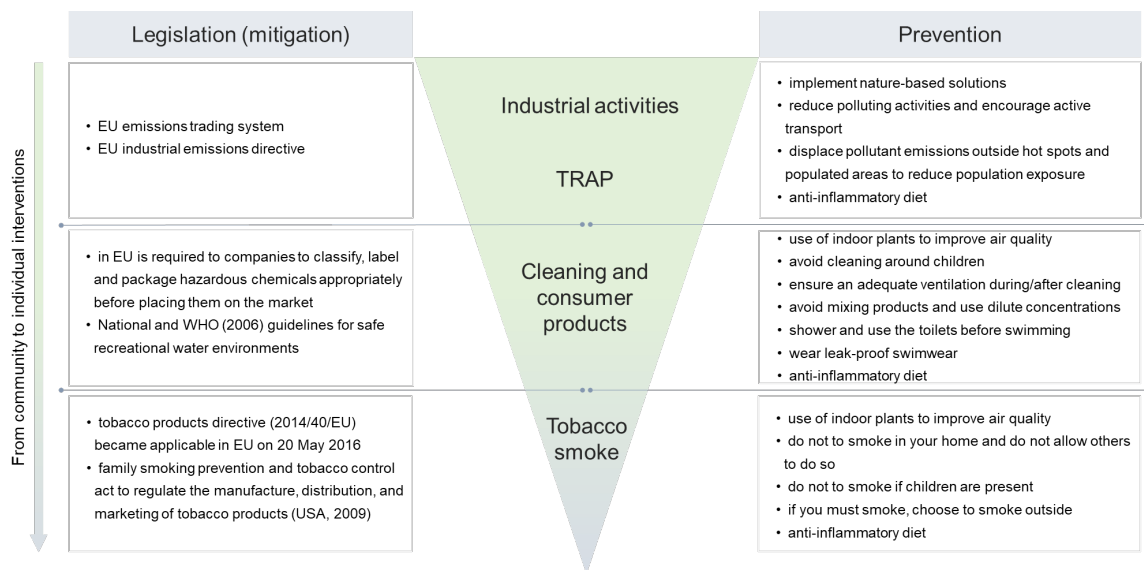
Legislation (mitigation)

Prevention

From community to individual interventions

• EU emissions trading system
• EU industrial emissions directive

Industrial activities

TRAP

• implement nature-based solutions
• reduce polluting activities and encourage active transport
• displace pollutant emissions outside hot spots and populated areas to reduce population exposure
• anti-inflammatory diet

• in EU is required to companies to classify, label and package hazardous chemicals appropriately before placing them on the market
• National and WHO (2006) guidelines for safe recreational water environments

Cleaning and consumer products

• use of indoor plants to improve air quality
• avoid cleaning around children
• ensure an adequate ventilation during/after cleaning
• avoid mixing products and use dilute concentrations
• shower and use the toilets before swimming
• wear leak-proof swimwear
• anti-inflammatory diet

• tobacco products directive (2014/40/EU) became applicable in EU on 20 May 2016
• family smoking prevention and tobacco control act to regulate the manufacture, distribution, and marketing of tobacco products (USA, 2009)

Tobacco smoke

• use of indoor plants to improve air quality
• do not to smoke in your home and do not allow others to do so
• do not to smoke if children are present
• if you must smoke, choose to smoke outside
• anti-inflammatory diet